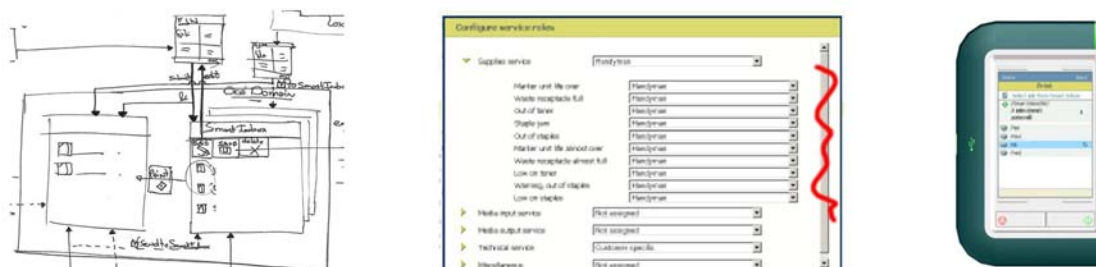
Configure service roles

Supplies service | Handyman
Marker unit life over | Handyman
Waste receptacle full | Handyman
Out of toner | Handyman
Staple jam | Handyman
Out of staples | Handyman
Marker unit life almost over | Handyman
Waste receptacle almost full | Handyman
Low on toner | Handyman
Warning, out of staples | Handyman
Low on staples | Handyman
Media input service | Not assigned
Media output service | Not assigned
Technical service | Customer specific
Miscellaneous | Not assigned

Smart Inbox
Save
Delete
Print
Out Domain
Print

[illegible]